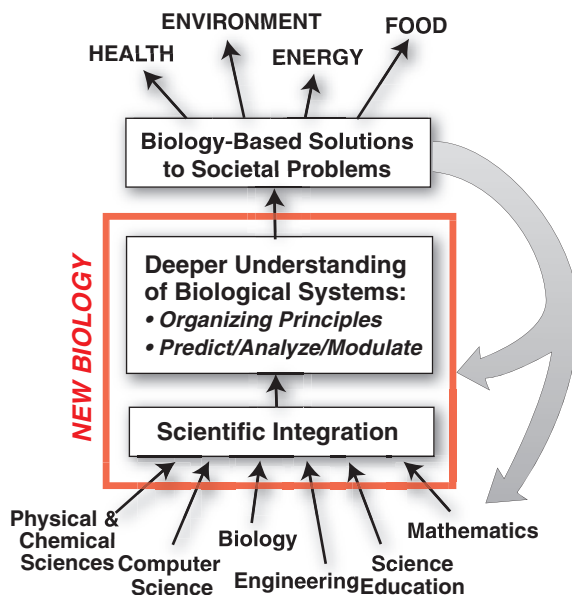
ENVIRONMENT

HEALTH

ENERGY

FOOD

Biology-Based Solutions to Societal Problems

NEW BIOLOGY

Deeper Understanding of Biological Systems:
• Organizing Principles
• Predict/Analyze/Modulate

Scientific Integration

Physical & Chemical Sciences

Computer Science

Biology

Engineering

Science Education

Mathematics